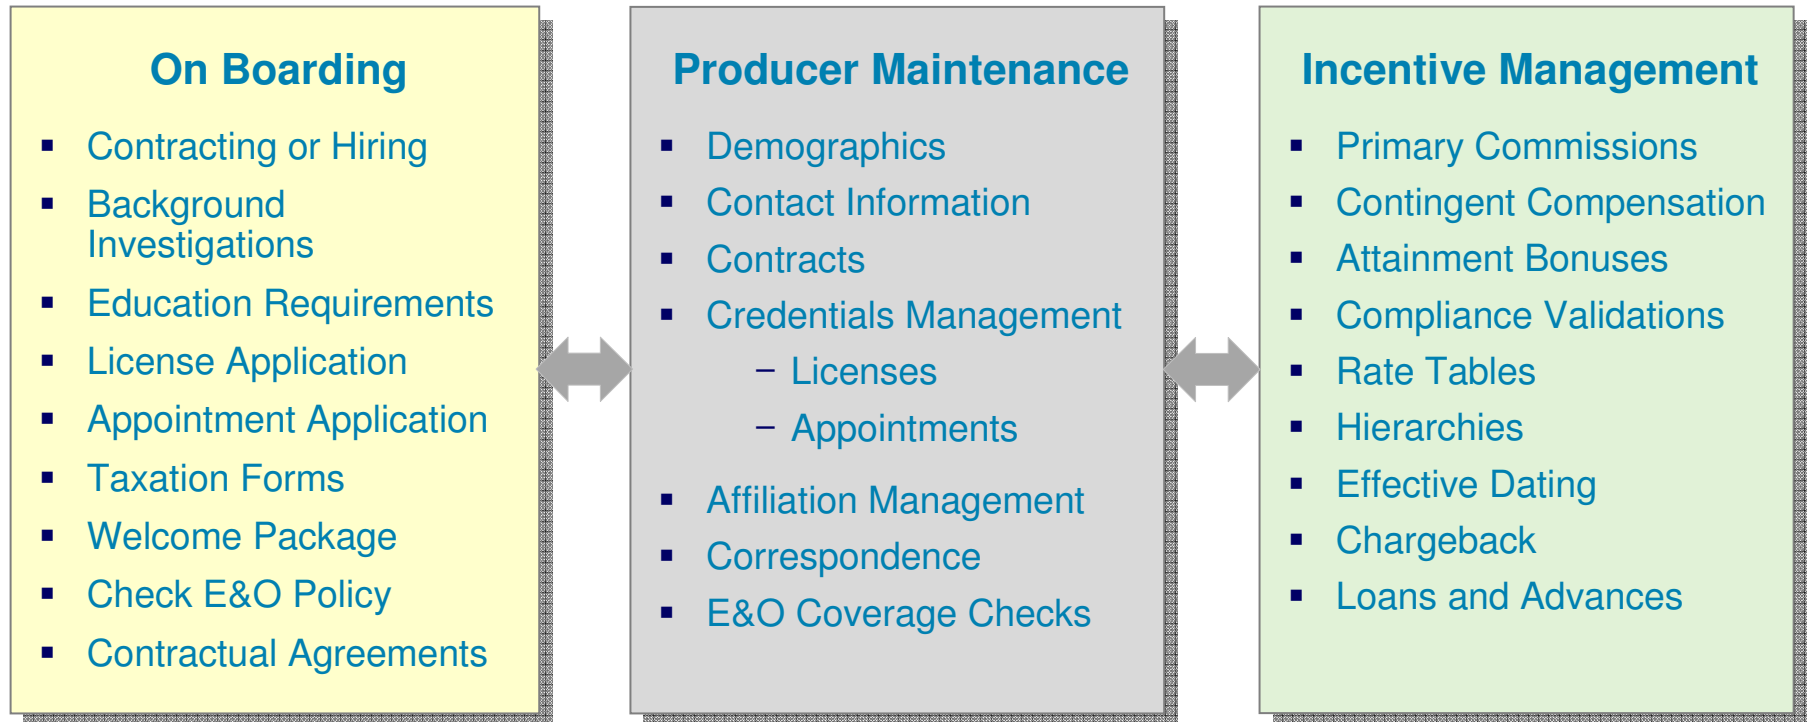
On Boarding

- Contracting or Hiring
- Background Investigations
- Education Requirements
- License Application
- Appointment Application
- Taxation Forms
- Welcome Package
- Check E&O Policy
- Contractual Agreements

Producer Maintenance

- Demographics
- Contact Information
- Contracts
- Credentials Management
  – Licenses
  – Appointments
- Affiliation Management
- Correspondence
- E&O Coverage Checks

Incentive Management

- Primary Commissions
- Contingent Compensation
- Attainment Bonuses
- Compliance Validations
- Rate Tables
- Hierarchies
- Effective Dating
- Chargeback
- Loans and Advances